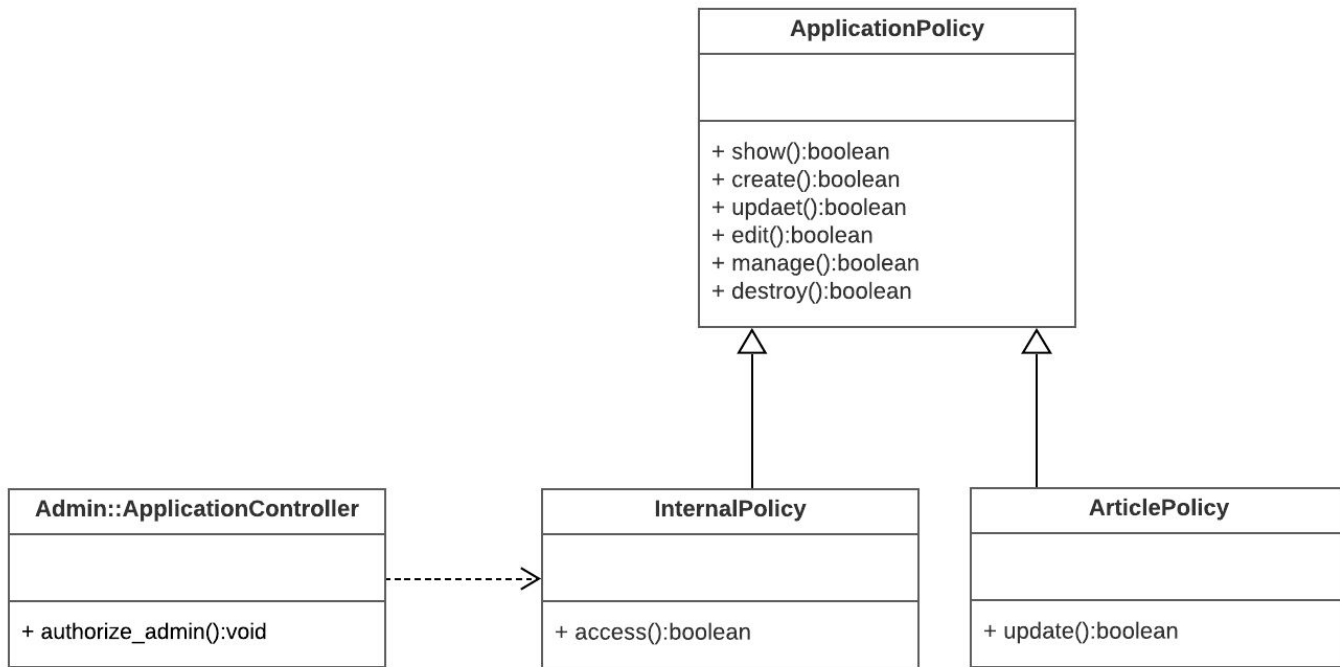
ApplicationPolicy

+ show():boolean
+ create():boolean
+ updaet():boolean
+ edit():boolean
+ manage():boolean
+ destroy():boolean

Admin::ApplicationController

+ authorize_admin():void

InternalPolicy

+ access():boolean

ArticlePolicy

+ update():boolean